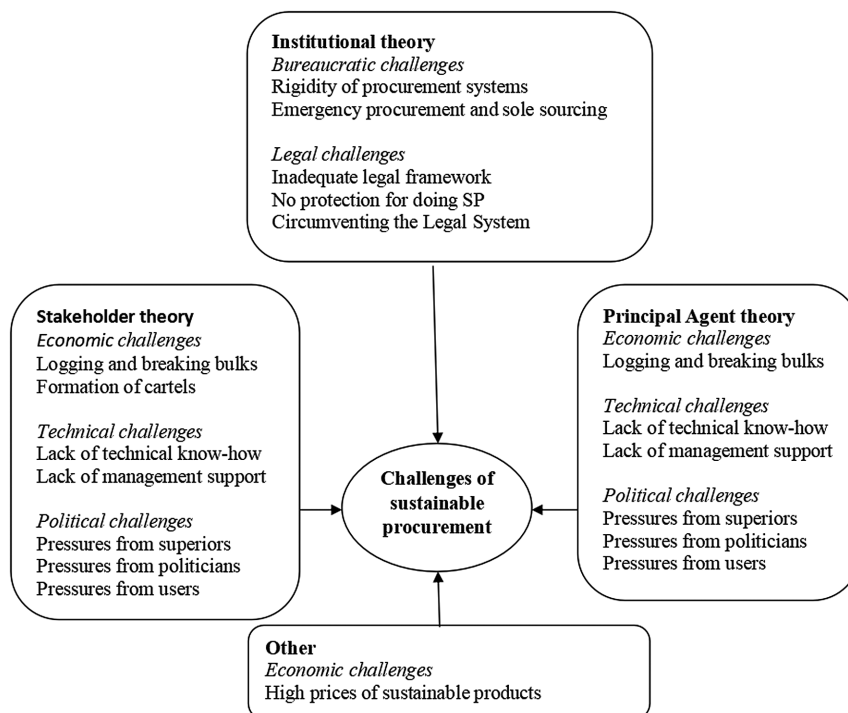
**Institutional theory**
*Bureaucratic challenges*
Rigidity of procurement systems
Emergency procurement and sole sourcing

*Legal challenges*
Inadequate legal framework
No protection for doing SP
Circumventing the Legal System

**Stakeholder theory**
*Economic challenges*
Logging and breaking bulks
Formation of cartels

*Technical challenges*
Lack of technical know-how
Lack of management support

*Political challenges*
Pressures from superiors
Pressures from politicians
Pressures from users

**Challenges of sustainable procurement**

**Principal Agent theory**
*Economic challenges*
Logging and breaking bulks

*Technical challenges*
Lack of technical know-how
Lack of management support

*Political challenges*
Pressures from superiors
Pressures from politicians
Pressures from users

**Other**
*Economic challenges*
High prices of sustainable products